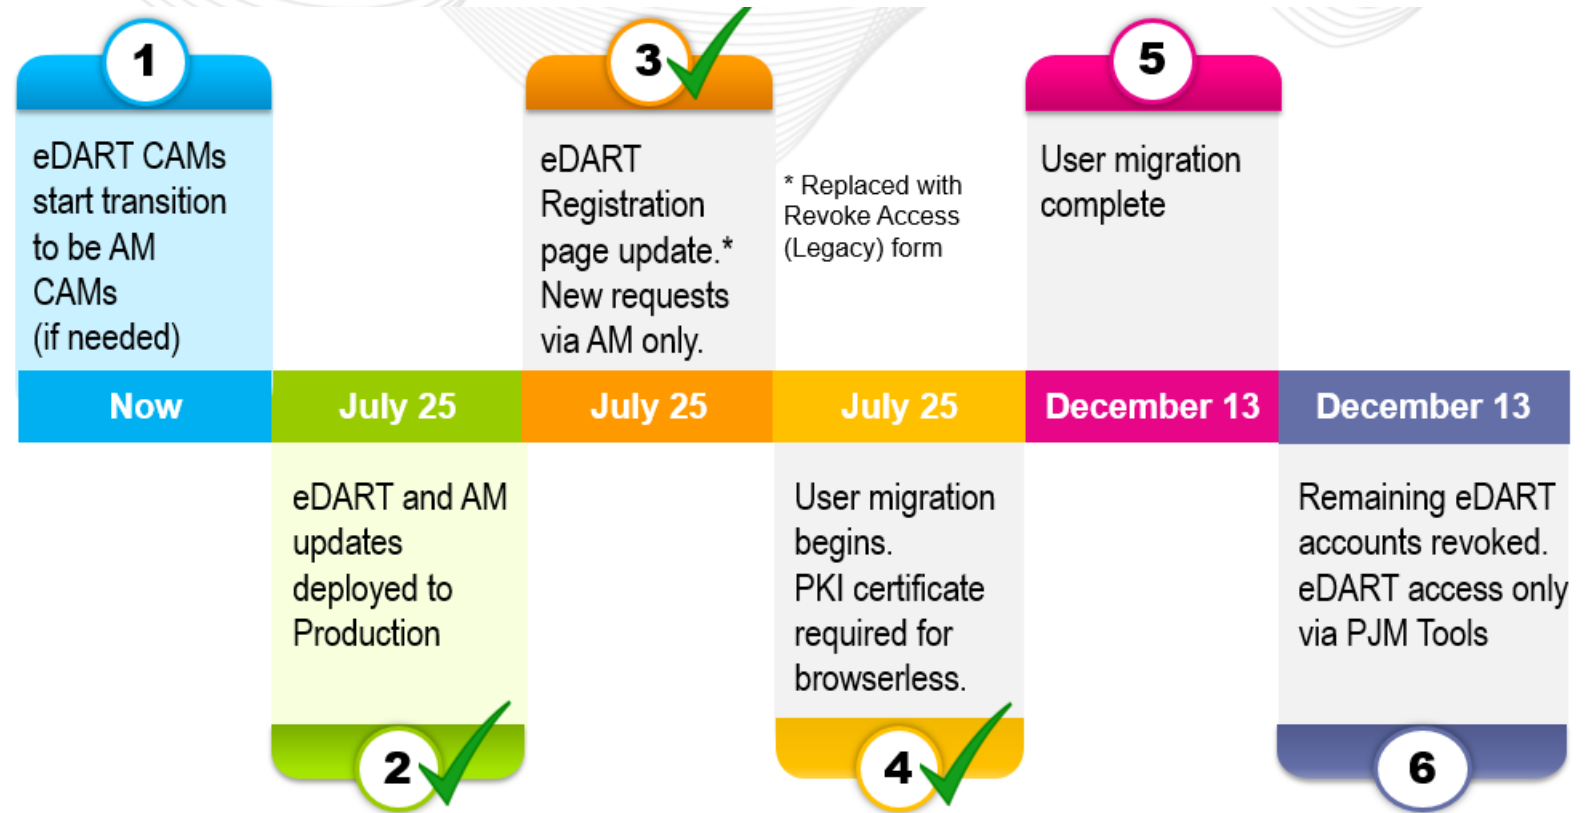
1

eDART CAMs start transition to be AM CAMs (if needed)

3

eDART Registration page update.* New requests via AM only.

* Replaced with Revoke Access (Legacy) form

5

User migration complete

| Now | July 25 | July 25 | July 25 | December 13 | December 13 |
|---|---|---|---|---|---|

eDART and AM updates deployed to Production

2

User migration begins. PKI certificate required for browserless.

4

Remaining eDART accounts revoked. eDART access only via PJM Tools

6